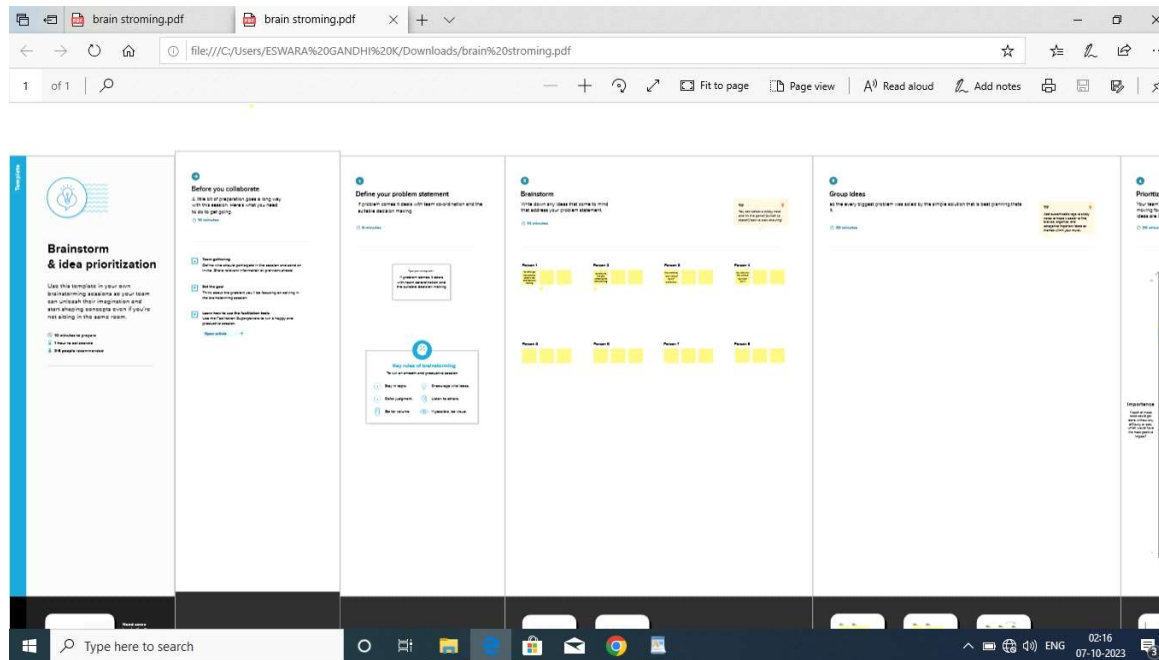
brain stroming.pdf
brain stroming.pdf
file:///C:/Users/ESWARA%20GANDHI%20K/Downloads/brain%20stroming.pdf
1 of 1
Fit to page
Page view
Read aloud
Add notes

Template

Brainstorm & idea prioritization

Use this template in your own brainstorming sessions so your team can unleash their imagination and start shaping concepts even if you're not sitting in the same room.

10 minutes to prepare
1 hour to collaborate
2-8 people recommended

Before you collaborate

A little bit of preparation goes a long way with this session. Here's what you need to do to get going.

10 minutes

Team gathering
Define who should participate in the session and send an invite. Share relevant information or pre-work ahead.

Set the goal
Think about the problem you'll be focusing on solving in the brainstorming session.

Learn how to use the facilitation tools
Use the Facilitation Superpowers to run a happy and productive session.

Open article

Define your problem statement

If problem comes it deals with team coordination and the suitable decision making

5 minutes

If problem comes it deals with team coordination and the suitable decision making

Key rules of brainstorming
To run an smooth and productive session

Stay in topic.
Encourage wild ideas.
Defer judgment.
Listen to others.
Go for volume.
If possible, be visual.

Brainstorm

Write down any ideas that come to mind that address your problem statement.

10 minutes

Person 1
Person 2
Person 3
Person 4
Person 5
Person 6
Person 7
Person 8

Group ideas

so the every biggest problem was solved by the simple solution that is best planning thats it.

20 minutes

Prioritiz
Your team
Ideas are

Importance

Type here to search
ENG
02:16
07-10-2023